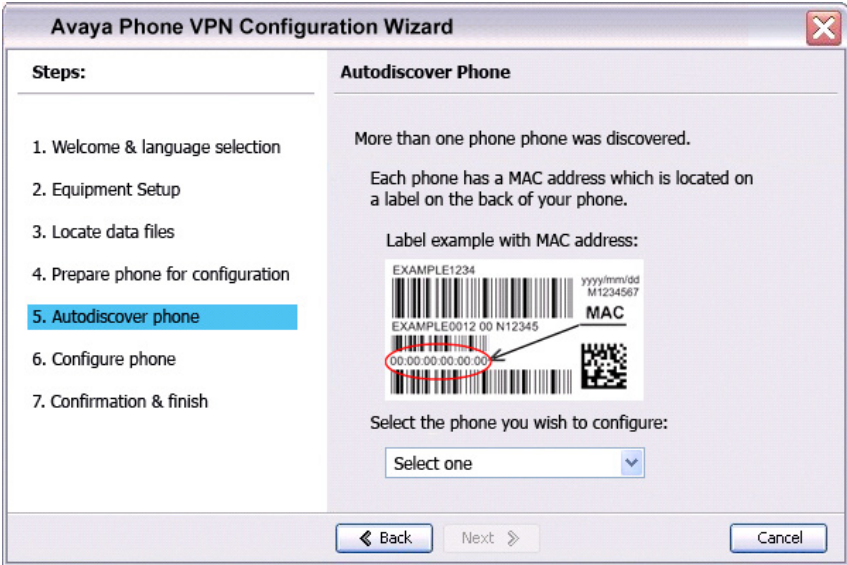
Avaya Phone VPN Configuration Wizard

Steps:

1. Welcome & language selection

2. Equipment Setup

3. Locate data files

4. Prepare phone for configuration

5. Autodiscover phone

6. Configure phone

7. Confirmation & finish

Autodiscover Phone

More than one phone phone was discovered.

Each phone has a MAC address which is located on a label on the back of your phone.

Label example with MAC address:

EXAMPLE1234

yyyy/mm/dd
M1234567

EXAMPLE0012 00 N12345

MAC

00:00:00:00:00:00

Select the phone you wish to configure:

Select one

Back

Next

Cancel